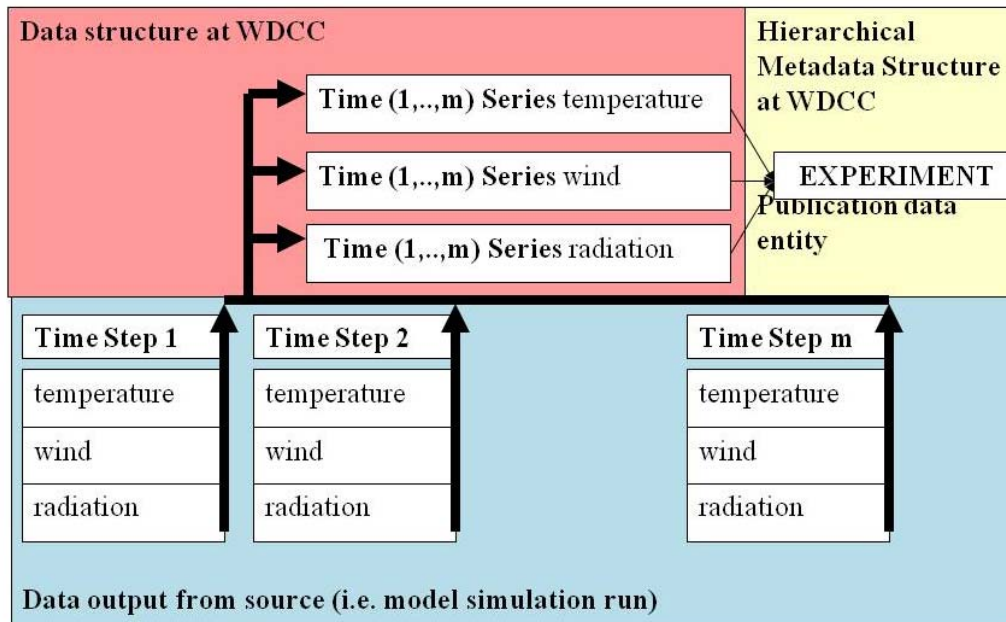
Data structure at WDCC

Hierarchical Metadata Structure at WDCC

Time (1,..,m) Series temperature

Time (1,..,m) Series wind

Time (1,..,m) Series radiation

EXPERIMENT

Publication data entity

Time Step 1

temperature

wind

radiation

Time Step 2

temperature

wind

radiation

Time Step m

temperature

wind

radiation

Data output from source (i.e. model simulation run)